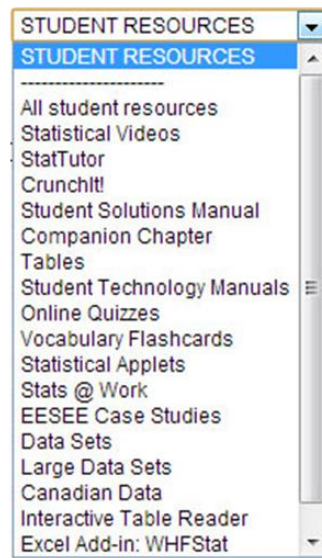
STUDENT RESOURCES
STUDENT RESOURCES
----------------------
All student resources
Statistical Videos
StatTutor
CrunchIt!
Student Solutions Manual
Companion Chapter
Tables
Student Technology Manuals
Online Quizzes
Vocabulary Flashcards
Statistical Applets
Stats @ Work
EESEE Case Studies
Data Sets
Large Data Sets
Canadian Data
Interactive Table Reader
Excel Add-in: WHFStat